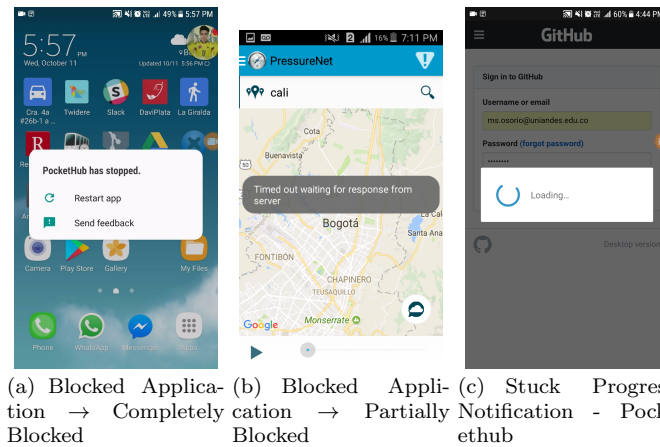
5:57 PM
Wed, October 11
9°
Updated 10/11 5:56 PM
Cra. 4a #26b-1 a...
Twidere
Slack
DaviPlata
La Giralda
PocketHub has stopped.
Restart app
Send feedback
Camera
Play Store
Gallery
My Files
Phone
WhatsApp
Messenger
49%
5:57 PM

16% 7:11 PM
PressureNet
cali
Cota
Buenavista
Timed out waiting for response from server
Bogotá
FONTIBÓN
CHAPINERO
TEUSAQUILLO
Monserrate
Santa Ana
Google

60% 4:44 PM
GitHub
Sign in to GitHub
Username or email
ms.osorio@uniandes.edu.co
Password (forgot password)
Loading...
Desktop version

(a) Blocked Application → Completely Blocked

(b) Blocked Application → Partially Blocked

(c) Stuck Progress Notification - Pockethub